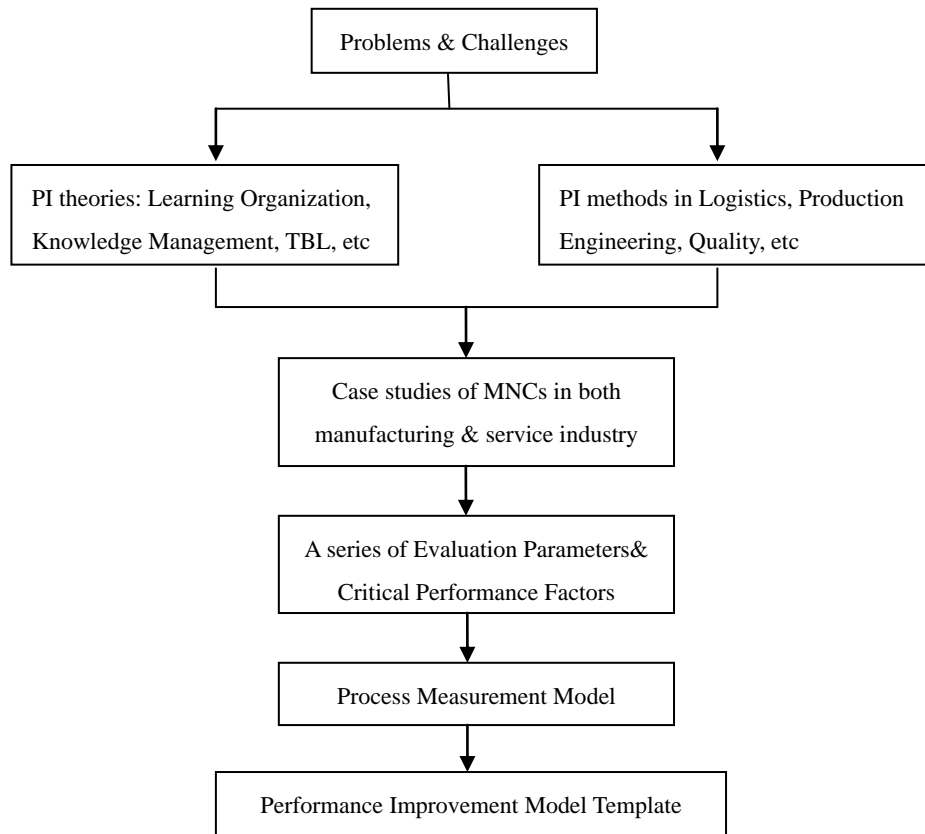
Problems & Challenges

PI theories: Learning Organization, Knowledge Management, TBL, etc

PI methods in Logistics, Production Engineering, Quality, etc

Case studies of MNCs in both manufacturing & service industry

A series of Evaluation Parameters& Critical Performance Factors

Process Measurement Model

Performance Improvement Model Template